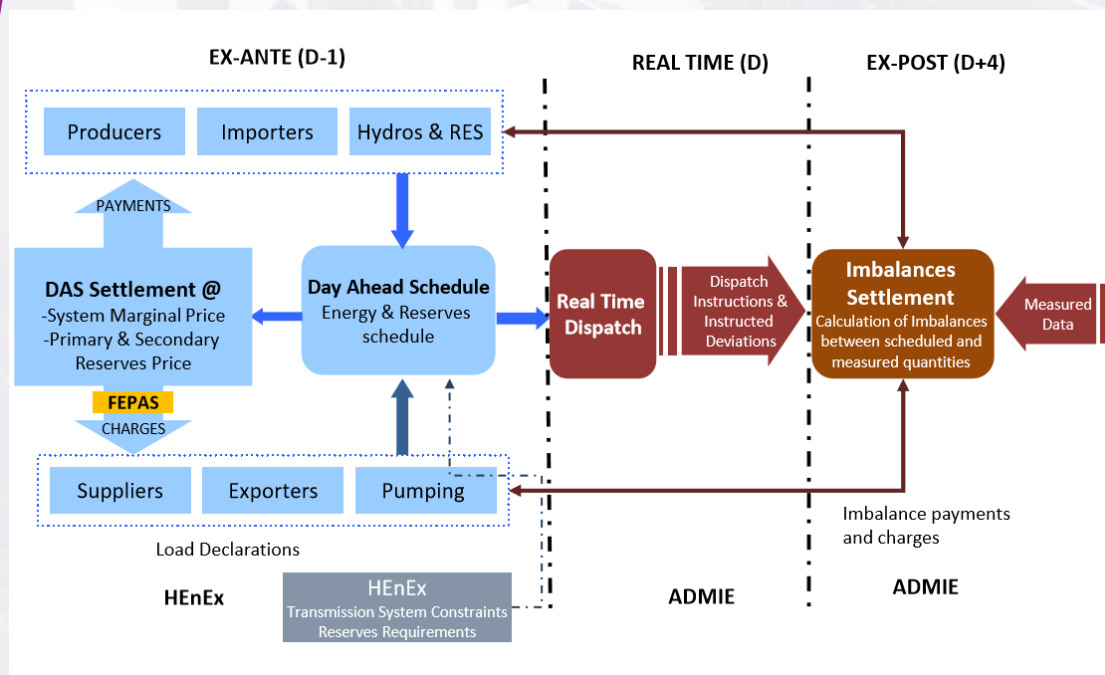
EX-ANTE (D-1)

REAL TIME (D)

EX-POST (D+4)

Producers

Importers

Hydros & RES

PAYMENTS

DAS Settlement @
-System Marginal Price
-Primary & Secondary Reserves Price

Day Ahead Schedule
Energy & Reserves schedule

Real Time Dispatch

Dispatch Instructions & Instructed Deviations

Imbalances Settlement
Calculation of Imbalances between scheduled and measured quantities

Measured Data

FEPAS

CHARGES

Suppliers

Exporters

Pumping

Imbalance payments and charges

Load Declarations

HEnEx

HEnEx
Transmission System Constraints
Reserves Requirements

ADMIE

ADMIE